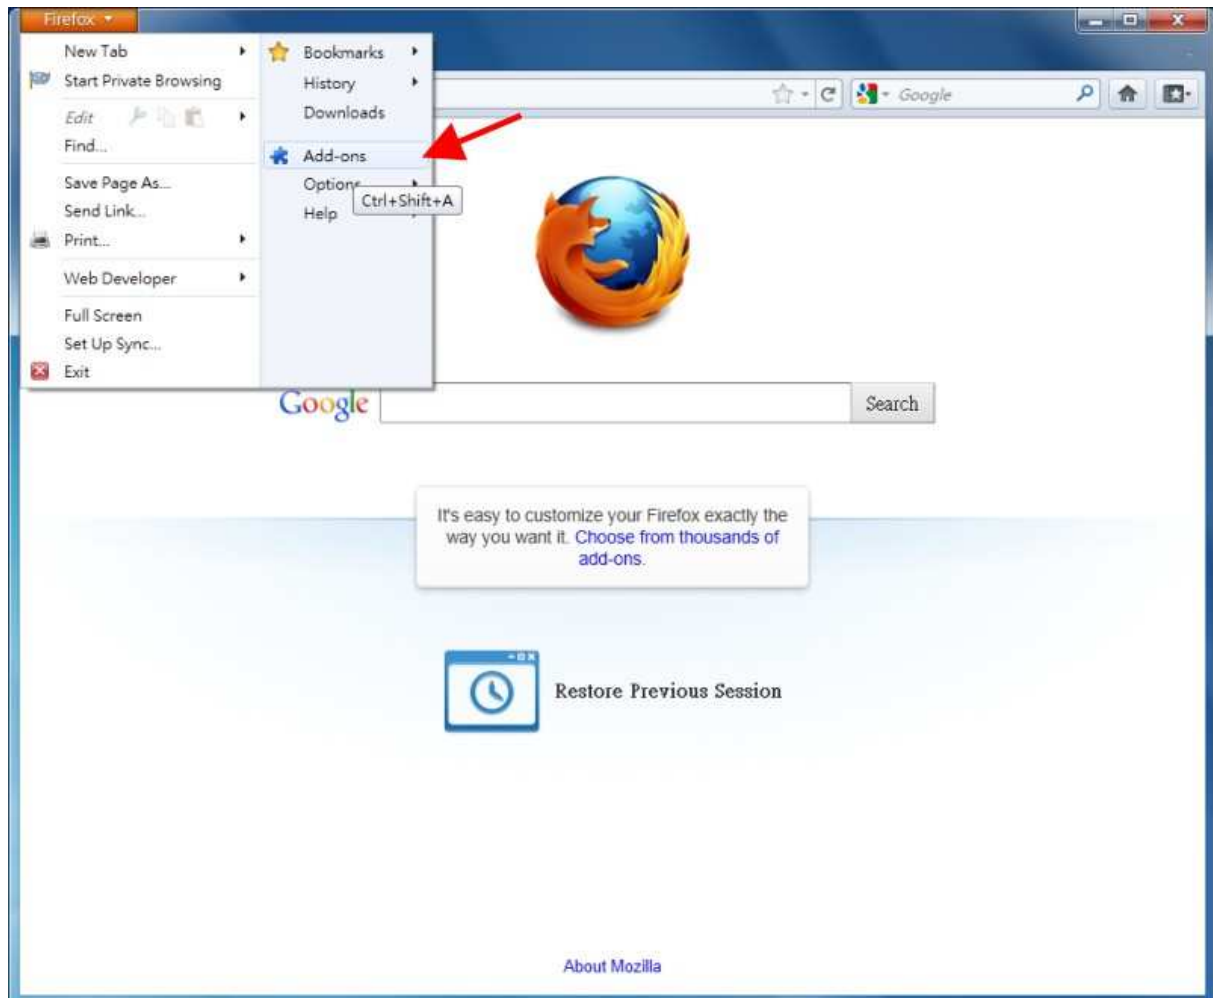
Firefox

New Tab
Start Private Browsing
Edit
Find...
Save Page As...
Send Link...
Print...
Web Developer
Full Screen
Set Up Sync...
Exit

Bookmarks
History
Downloads
Add-ons
Options
Help

Ctrl+Shift+A

Google

Google

Search

It's easy to customize your Firefox exactly the way you want it. Choose from thousands of add-ons.

Restore Previous Session

About Mozilla